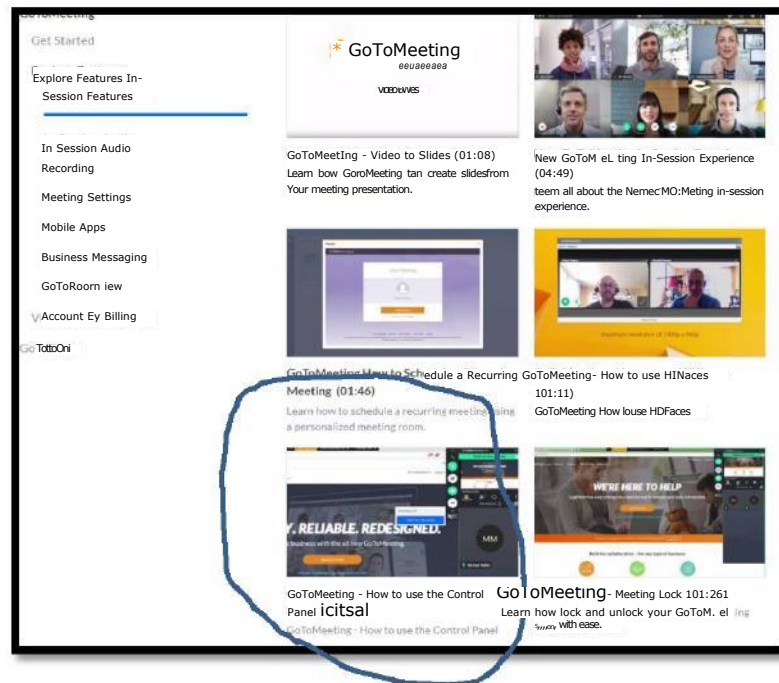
GoToMeeting

Get Started

Explore Features In-Session Features

In Session Audio Recording

Meeting Settings

Mobile Apps

Business Messaging

GoToRoorn iew

Account Ey Billing

Go TottoOni

GoToMeeting
eeuaeeaea
VIDEOLIVES

GoToMeetIng - Video to Slides (01:08)
Learn bow GoroMeeting tan create slidesfrom Your meeting presentation.

New GoToM eL ting In-Session Experience (04:49)
teem all about the NemecMO:Meting in-session experience.

GoToMeeting How to Schedule a Recurring Meeting (01:46)
Learn how to schedule a recurring meeting using a personalized meeting room.

GoToMeeting- How to use HINaces 101:11)
GoToMeeting How louse HDFaces

Y. RELIABLE. REDESIGNED.

MM

WE'RE HERE TO HELP

GoToMeeting - How to use the Control Panel icitsal
GoToMeeting - How to use the Control Panel

GoToMeeting- Meeting Lock 101:261
Learn how lock and unlock your GoToM. el ing with ease.